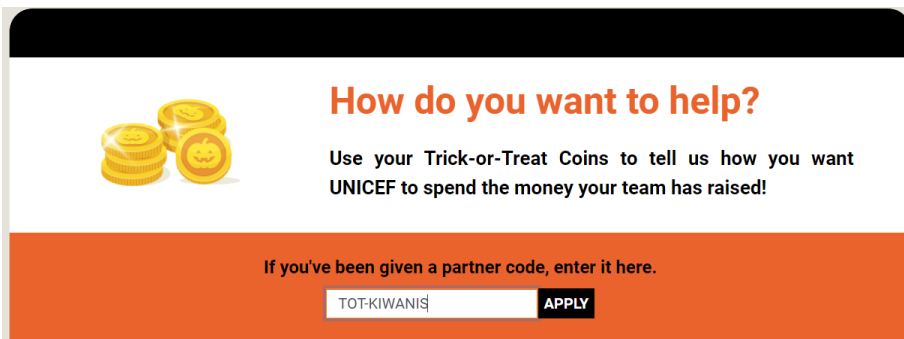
How do you want to help?

Use your Trick-or-Treat Coins to tell us how you want UNICEF to spend the money your team has raised!

If you've been given a partner code, enter it here.

TOT-KIWANIS

APPLY